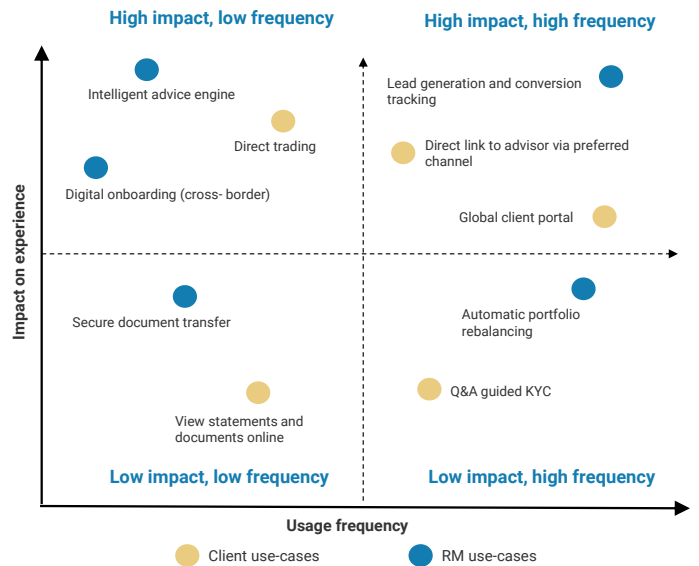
High impact, low frequency

High impact, high frequency

Intelligent advice engine

Direct trading

Digital onboarding (cross- border)

Lead generation and conversion tracking

Direct link to advisor via preferred channel

Global client portal

Impact on experience

Secure document transfer

View statements and documents online

Automatic portfolio rebalancing

Q&A guided KYC

Low impact, low frequency

Low impact, high frequency

Usage frequency

Client use-cases

RM use-cases